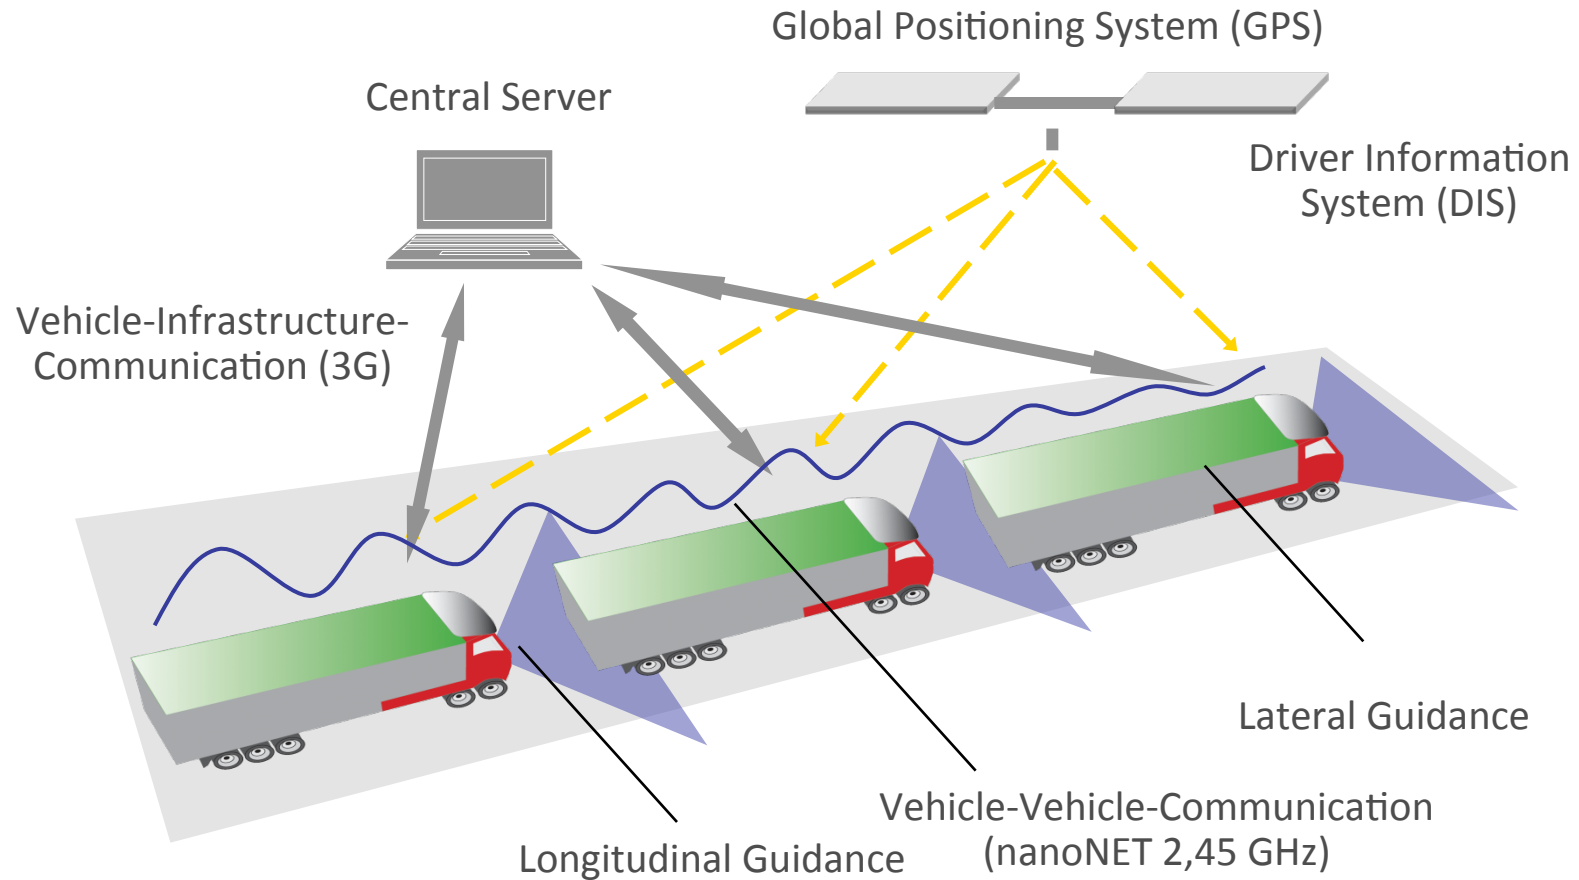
Global Positioning System (GPS)

Central Server

Driver Information System (DIS)

Vehicle-Infrastructure-Communication (3G)

Lateral Guidance

Vehicle-Vehicle-Communication (nanoNET 2,45 GHz)

Longitudinal Guidance